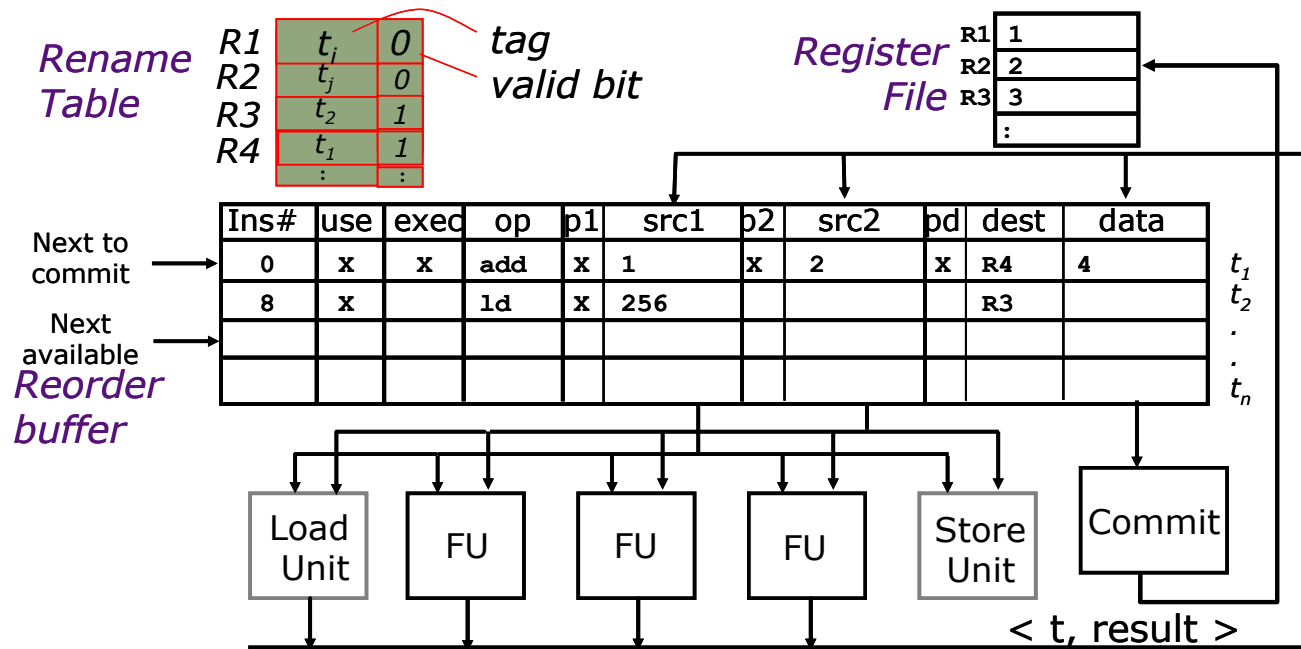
Rename Table

| | | |
|---|---|---|
| R1 | $t_i$ | 0 |
| R2 | $t_j$ | 0 |
| R3 | $t_2$ | 1 |
| R4 | $t_1$ | 1 |
| | : | : |

tag
valid bit

Register File

| | |
|---|---|
| R1 | 1 |
| R2 | 2 |
| R3 | 3 |
| | : |

Next to commit

Next available

Reorder buffer

| Ins# | use | exec | op | p1 | src1 | p2 | src2 | pd | dest | data | |
|---|---|---|---|---|---|---|---|---|---|---|---|
| 0 | X | X | add | X | 1 | X | 2 | X | R4 | 4 | $t_1$ |
| 8 | X | | ld | X | 256 | | | | R3 | | $t_2$ |
| | | | | | | | | | | | . |
| | | | | | | | | | | | . $t_n$ |

Load Unit

FU

FU

FU

Store Unit

Commit

< t, result >